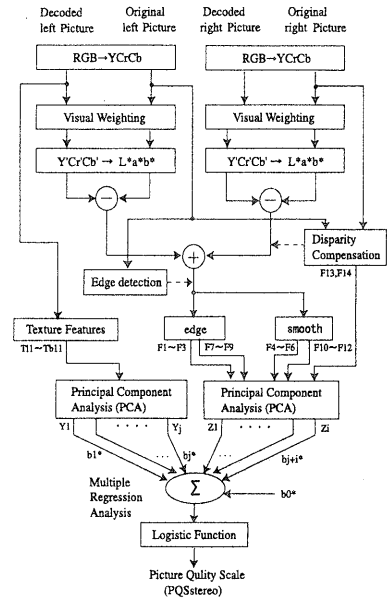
Decoded left Picture
Original left Picture
Decoded right Picture
Original right Picture

RGB→YCrCb
RGB→YCrCb

Visual Weighting
Visual Weighting

Y'Cr'Cb' → L*a*b*
Y'Cr'Cb' → L*a*b*

−
−

+

Disparity Compensation
F13,F14

Edge detection

Texture Features
Tl1~Tb11

edge
F1~F3
F7~F9

smooth
F4~F6
F10~F12

Principal Component Analysis (PCA)
Principal Component Analysis (PCA)

Y1 · · · · Yj
Z1 · · · · Zi

b1*
bj*
bj+i*
b0*

Multiple Regression Analysis

Σ

Logistic Function

Picture Qulity Scale (PQSstereo)